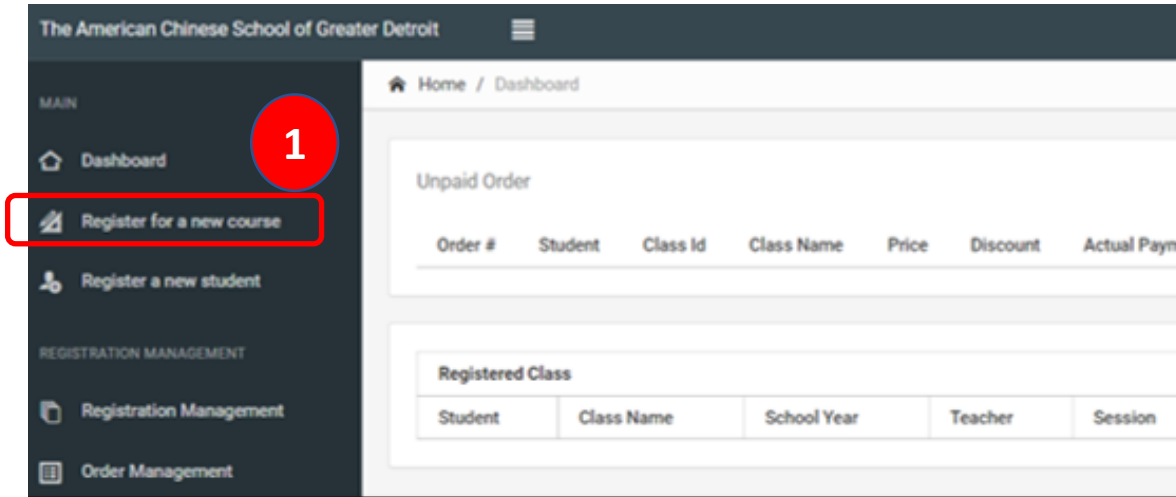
The American Chinese School of Greater Detroit

MAIN

Dashboard

1

Register for a new course

Register a new student

REGISTRATION MANAGEMENT

Registration Management

Order Management

Home / Dashboard

Unpaid Order

| Order # | Student | Class Id | Class Name | Price | Discount | Actual Paym |
|---|---|---|---|---|---|---|

Registered Class

| Student | Class Name | School Year | Teacher | Session |
|---|---|---|---|---|